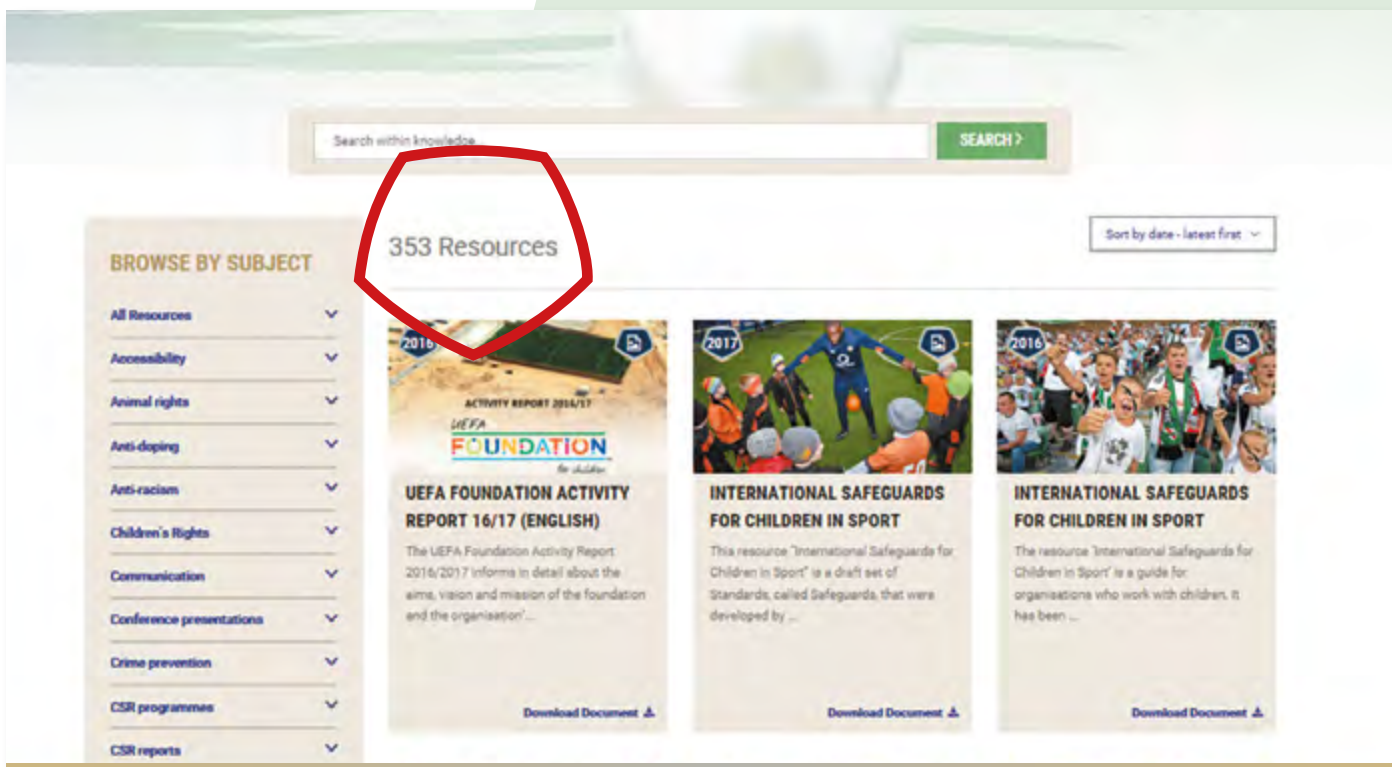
Search within knowledge

SEARCH >

353 Resources

Sort by date - latest first

BROWSE BY SUBJECT

All Resources

Accessibility

Animal rights

Anti-doping

Anti-racism

Children's Rights

Communication

Conference presentations

Crime prevention

CSR programmes

CSR reports

2016

ACTIVITY REPORT 2016/17

UEFA FOUNDATION for children

UEFA FOUNDATION ACTIVITY REPORT 16/17 (ENGLISH)

The UEFA Foundation Activity Report 2016/2017 informs in detail about the aims, vision and mission of the foundation and the organisation'...

Download Document

2017

INTERNATIONAL SAFEGUARDS FOR CHILDREN IN SPORT

This resource "International Safeguards for Children in Sport" is a draft set of Standards, called Safeguards, that were developed by ...

Download Document

2016

INTERNATIONAL SAFEGUARDS FOR CHILDREN IN SPORT

The resource 'International Safeguards for Children in Sport' is a guide for organisations who work with children. It has been ...

Download Document